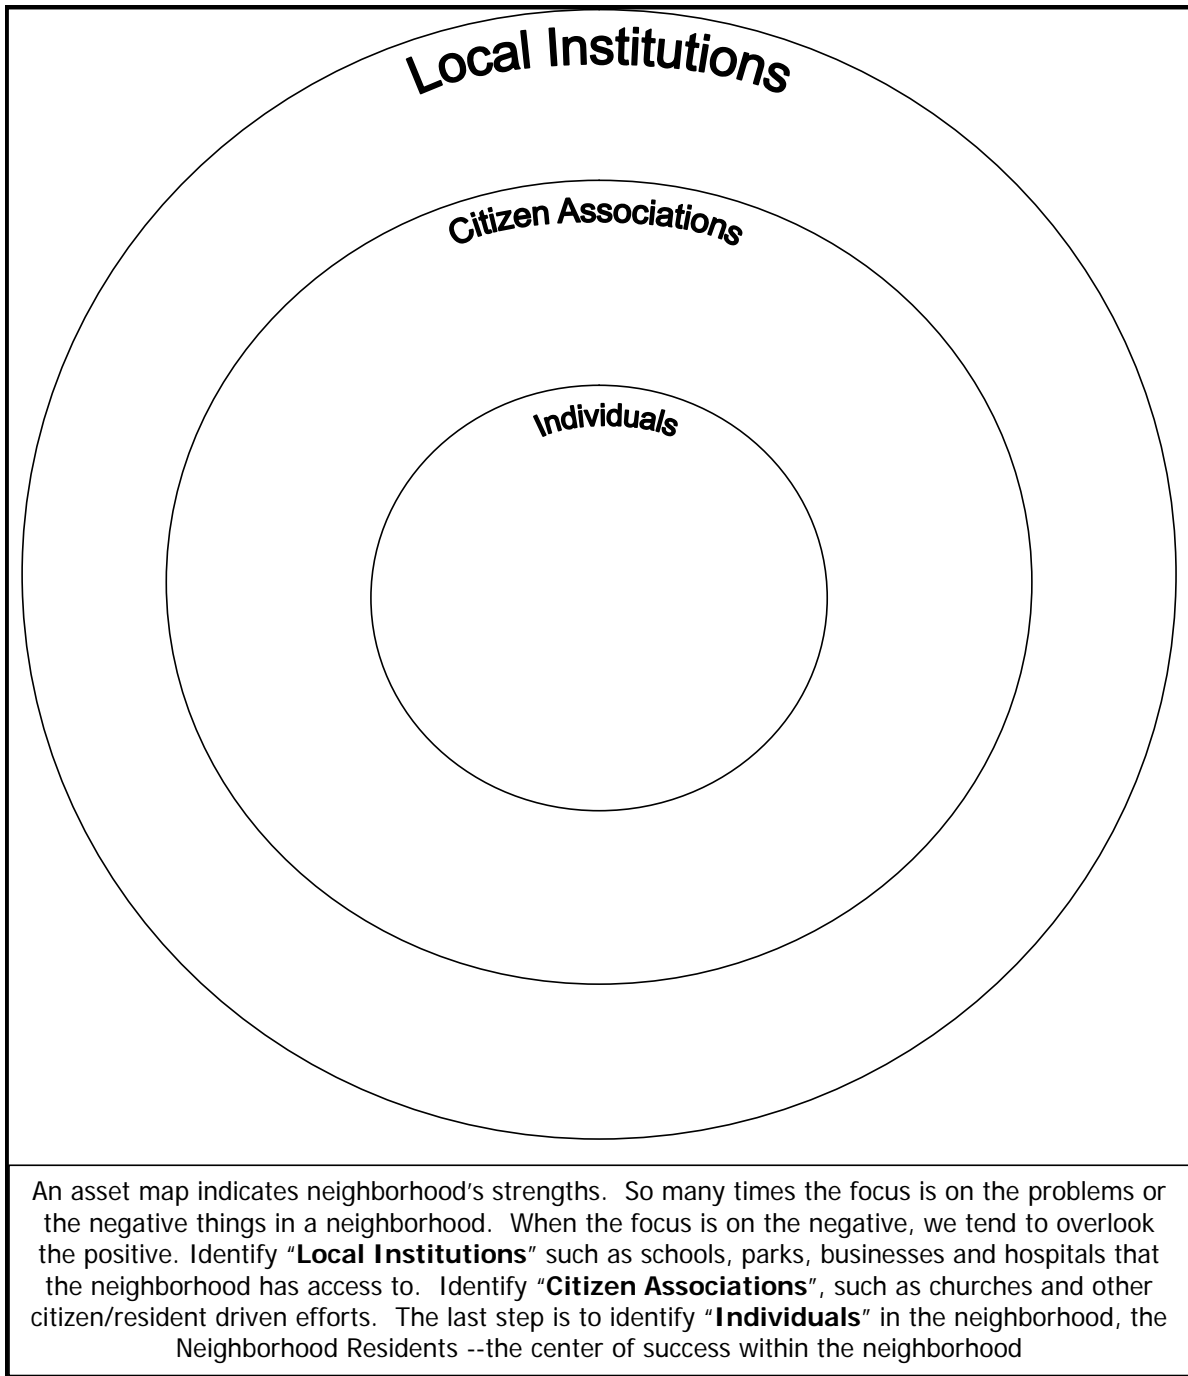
Local Institutions

Citizen Associations

Individuals

An asset map indicates neighborhood's strengths. So many times the focus is on the problems or the negative things in a neighborhood. When the focus is on the negative, we tend to overlook the positive. Identify "**Local Institutions**" such as schools, parks, businesses and hospitals that the neighborhood has access to. Identify "**Citizen Associations**", such as churches and other citizen/resident driven efforts. The last step is to identify "**Individuals**" in the neighborhood, the Neighborhood Residents --the center of success within the neighborhood